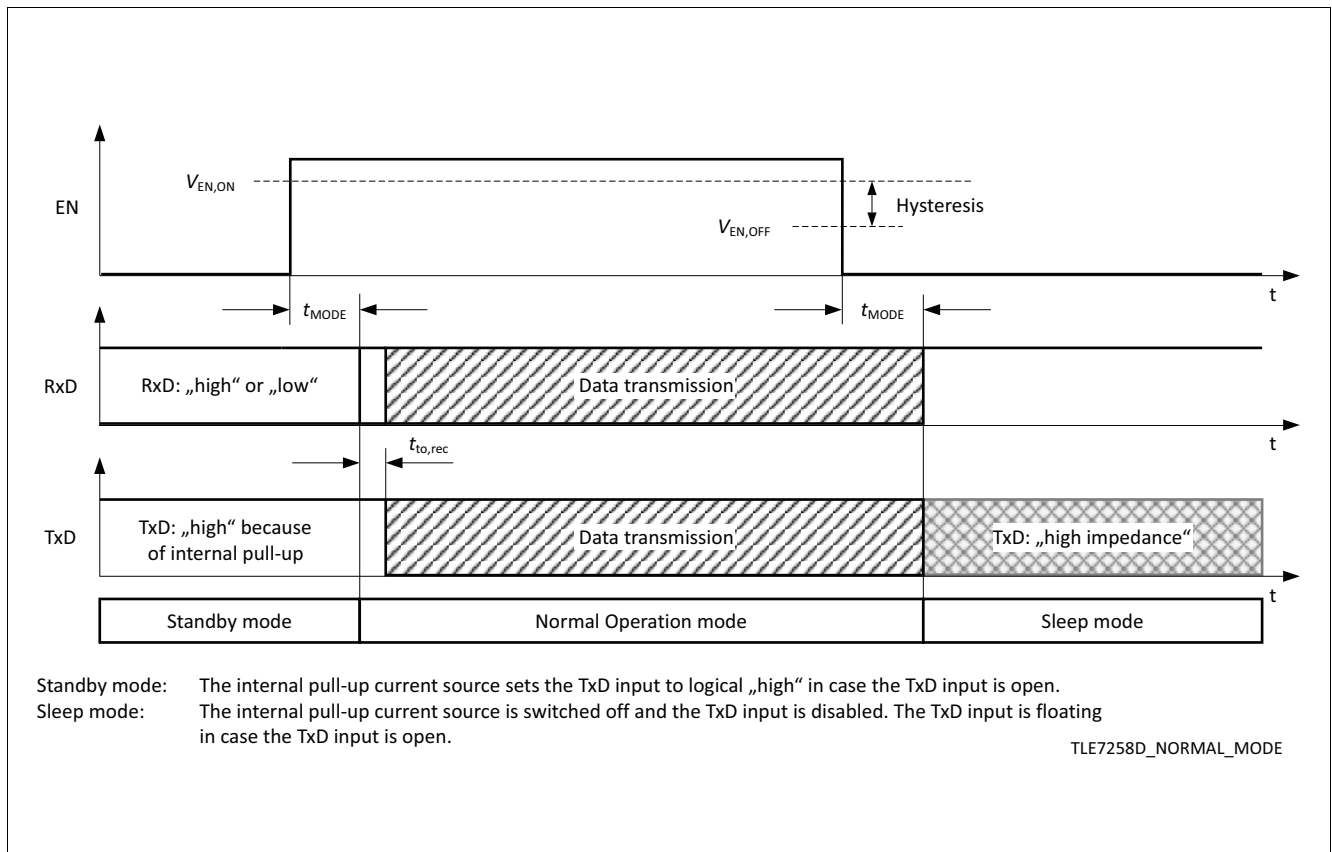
EN

$V_{EN,ON}$

Hysteresis

$V_{EN,OFF}$

t

$t_{MODE}$

$t_{MODE}$

RxD

RxD: „high“ or „low“

Data transmission

t

$t_{to,rec}$

TxD

TxD: „high“ because of internal pull-up

Data transmission

TxD: „high impedance“

t

| Standby mode | Normal Operation mode | Sleep mode |
|---|---|---|

Standby mode: The internal pull-up current source sets the TxD input to logical „high“ in case the TxD input is open.
Sleep mode: The internal pull-up current source is switched off and the TxD input is disabled. The TxD input is floating in case the TxD input is open.

TLE7258D_NORMAL_MODE